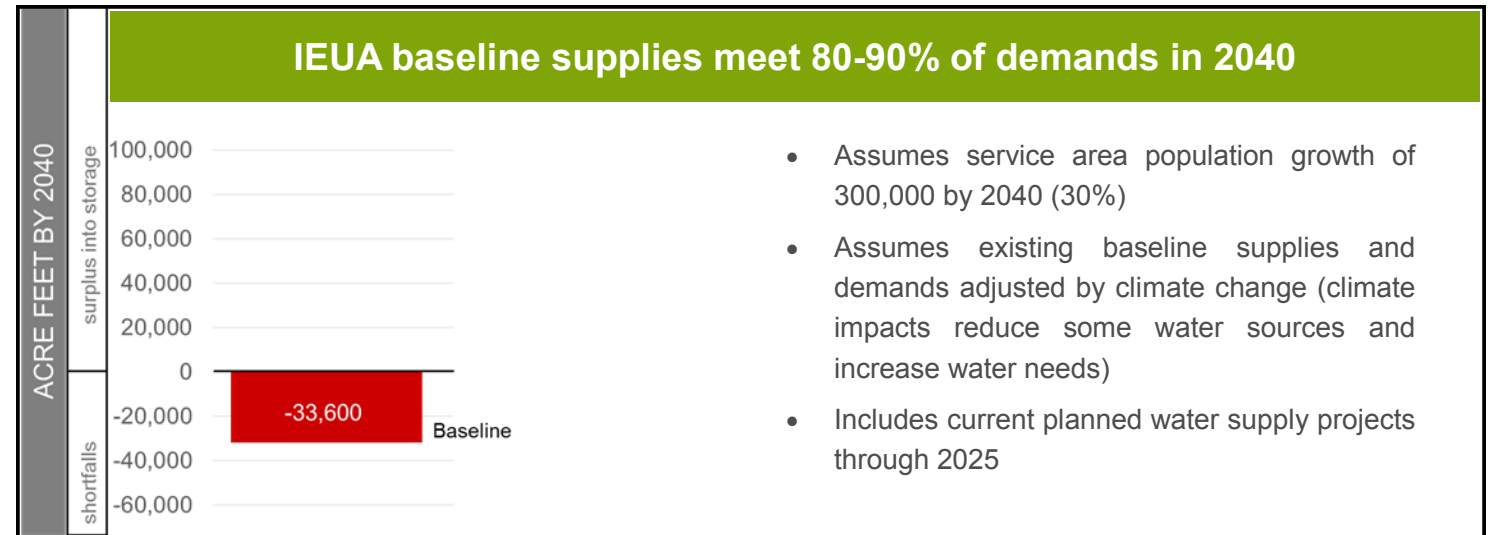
IEUA baseline supplies meet 80-90% of demands in 2040

ACRE FEET BY 2040

surplus into storage

shortfalls

100,000
80,000
60,000
40,000
20,000
0
-20,000
-40,000
-60,000

-33,600

Baseline

- Assumes service area population growth of 300,000 by 2040 (30%)
- Assumes existing baseline supplies and demands adjusted by climate change (climate impacts reduce some water sources and increase water needs)
- Includes current planned water supply projects through 2025